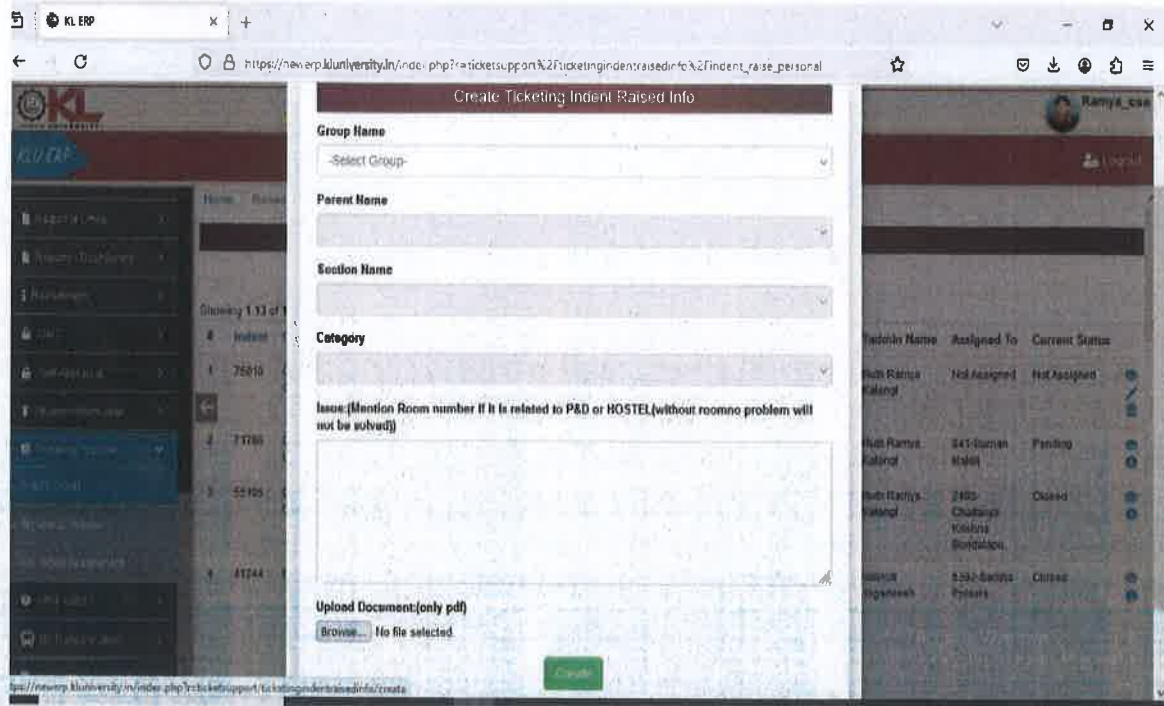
KL ERP

https://newerp.kluniversity.in/index.php?r=ticketsupport%2Fticketingindentraisedinfo%2Findent_raise_personal

KL

Ramya_csa

KLU ERP

Logout

Create Ticketing Indent Raised Info

Group Name

-Select Group-

Parent Name

Section Name

Category

Issue:(Mention Room number If it is related to P&D or HOSTEL(without roomno problem will not be solved))

Upload Document:(only pdf)

Browse... No file selected

Create

Home Raised

Showing 1-13 of 1

| # | Indent | | Tadoin Name | Assigned To | Current Status |
|---|---|---|---|---|---|
| 1 | 75010 | | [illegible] Ramya Kalangi | Not Assigned | Not Assigned |
| 2 | 73780 | | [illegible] Ramya Kalangi | 841-Suman Mallik | Pending |
| 3 | 55105 | | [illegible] Ramya Kalangi | 2405-Chaitanya Krishna Bondalapu | Closed |
| 4 | 41244 | | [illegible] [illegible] | 5392-Sarirka Pyseeta | Closed |

https://newerp.kluniversity.in/index.php?r=ticketsupport/ticketingindentraisedinfo/create